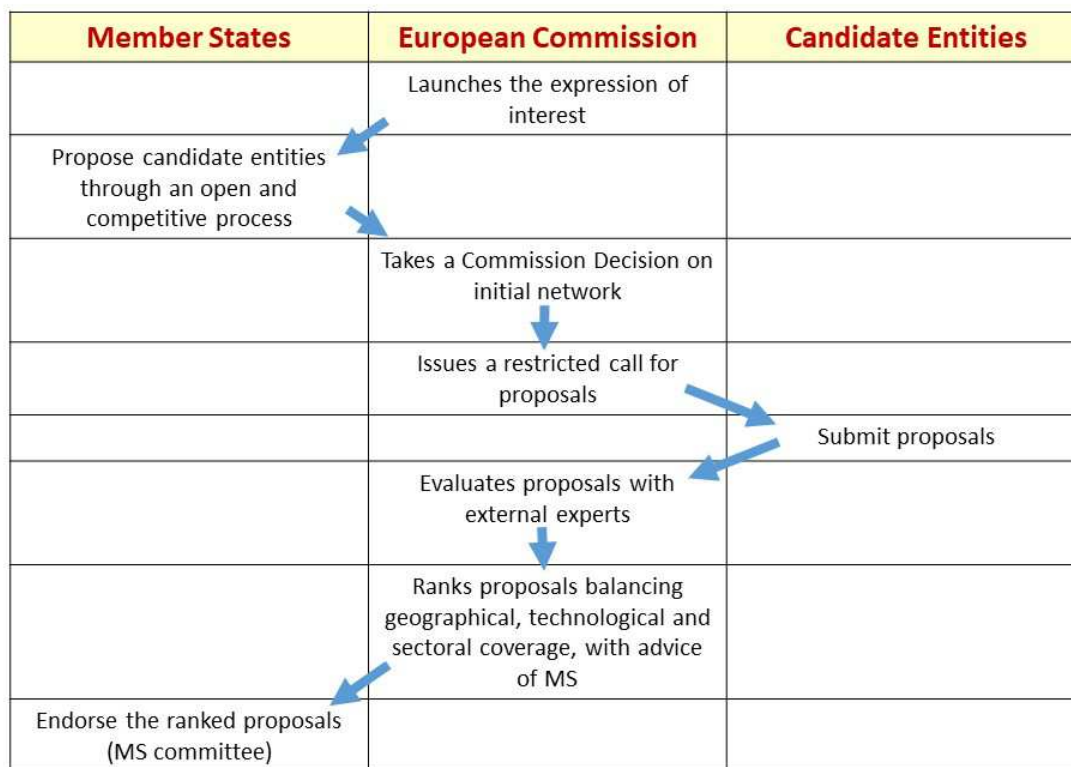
| Member States | European Commission | Candidate Entities |
|---|---|---|
| | Launches the expression of interest | |
| Propose candidate entities through an open and competitive process | | |
| | Takes a Commission Decision on initial network | |
| | Issues a restricted call for proposals | |
| | | Submit proposals |
| | Evaluates proposals with external experts | |
| | Ranks proposals balancing geographical, technological and sectoral coverage, with advice of MS | |
| Endorse the ranked proposals (MS committee) | | |